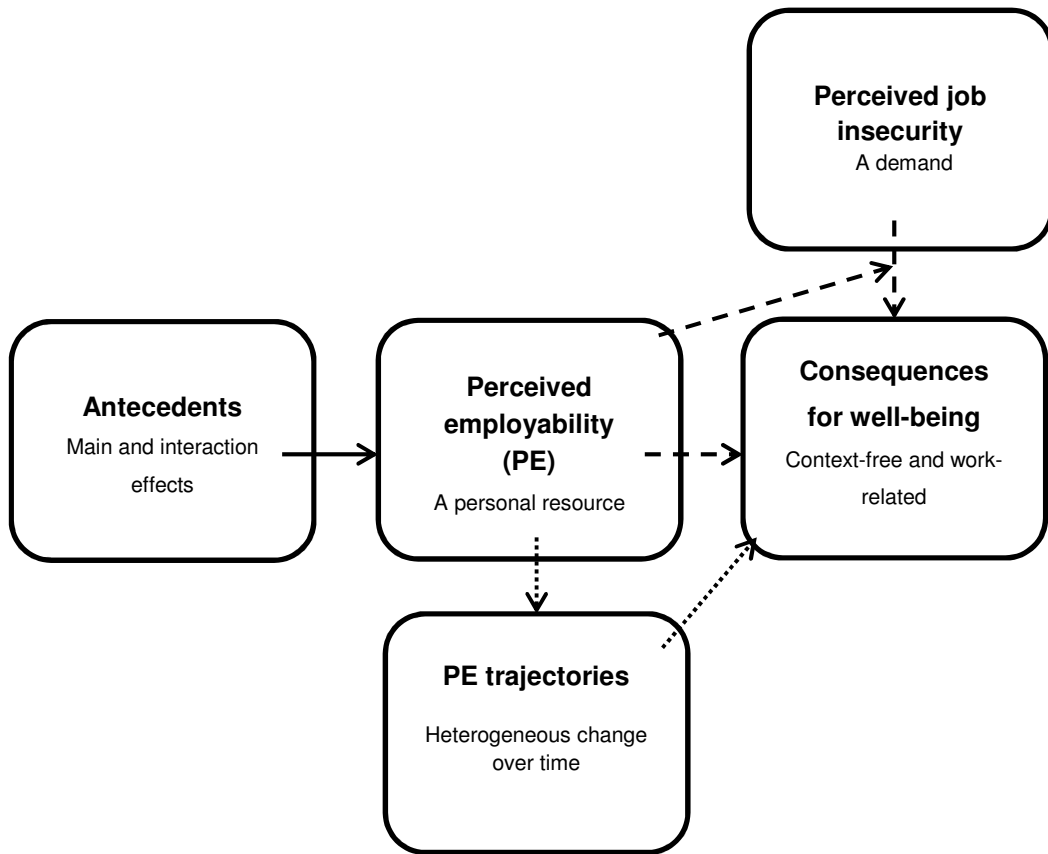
Perceived job insecurity
A demand

Antecedents
Main and interaction effects

Perceived employability (PE)
A personal resource

Consequences for well-being
Context-free and work-related

PE trajectories
Heterogeneous change over time